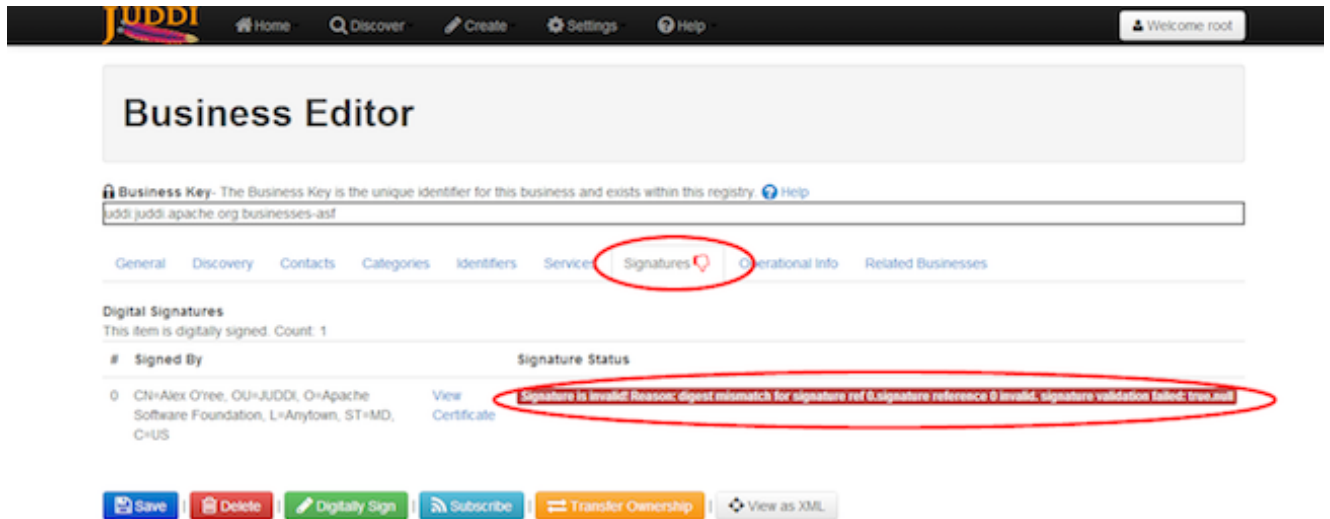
JUDDI Home Discover Create Settings Help Welcome root

Business Editor

Business Key- The Business Key is the unique identifier for this business and exists within this registry. Help

uddi:juddi.apache.org:businesses-asf

General Discovery Contacts Categories Identifiers Services Signatures Operational Info Related Businesses

Digital Signatures
This item is digitally signed. Count: 1

| # | Signed By | | Signature Status |
|---|---|---|---|
| 0 | CN=Alex O'ree, OU=JUDDI, O=Apache Software Foundation, L=Anytown, ST=MD, C=US | View Certificate | Signature is invalid! Reason: digest mismatch for signature ref 0.signature reference 0 invalid. signature validation failed: true.null |

Save | Delete | Digitally Sign | Subscribe | Transfer Ownership | View as XML